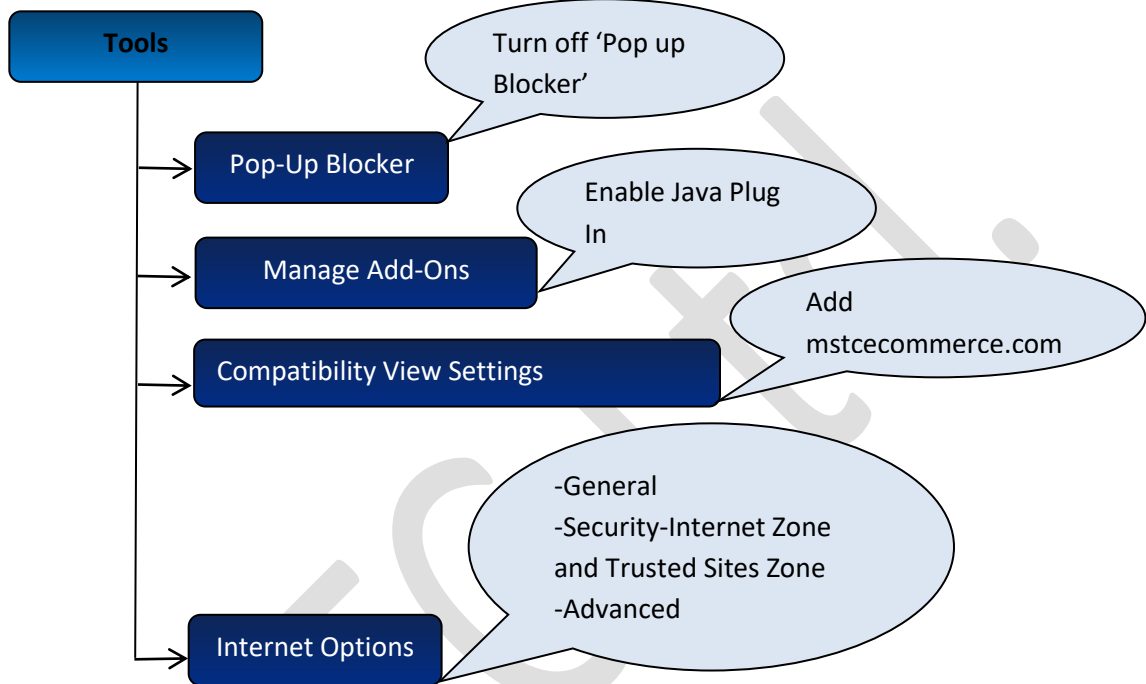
Tools

Turn off ‘Pop up Blocker’

Pop-Up Blocker

Enable Java Plug In

Manage Add-Ons

Add mstcecommerce.com

Compatibility View Settings

-General
-Security-Internet Zone and Trusted Sites Zone
-Advanced

Internet Options